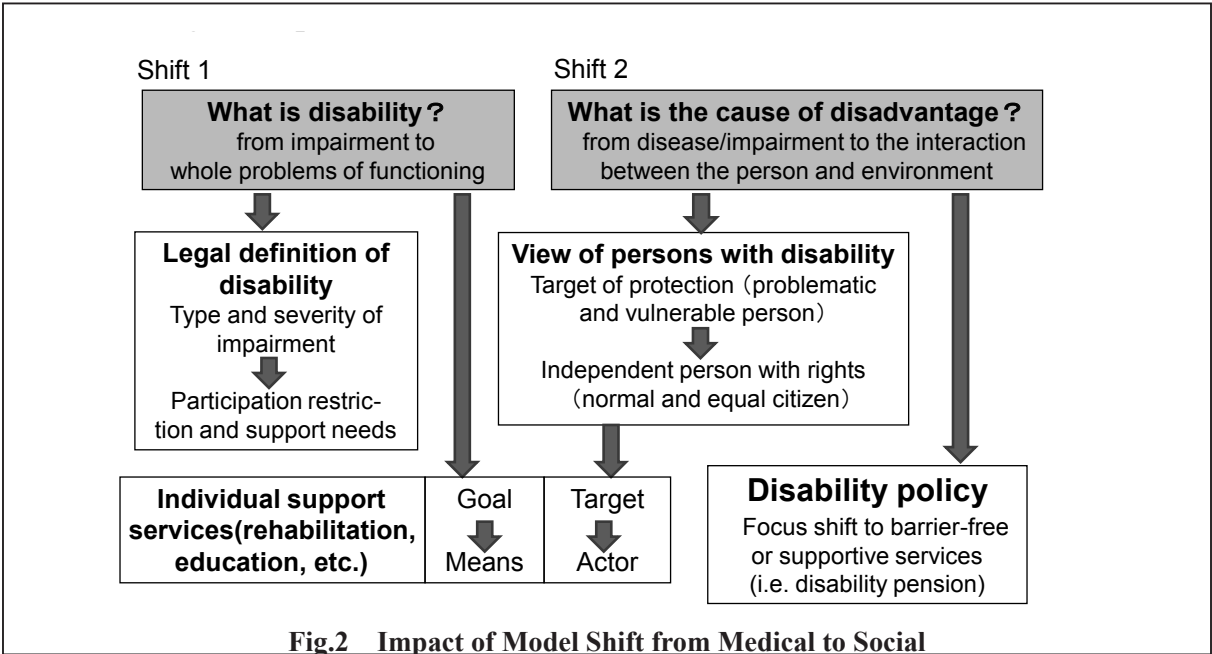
Shift 1

What is disability？
from impairment to whole problems of functioning

Shift 2

What is the cause of disadvantage？
from disease/impairment to the interaction between the person and environment

Legal definition of disability
Type and severity of impairment

Participation restriction and support needs

View of persons with disability
Target of protection（problematic and vulnerable person）

Independent person with rights（normal and equal citizen）

| Individual support services(rehabilitation, education, etc.) | Goal Means | Target Actor |
|---|---|---|

Disability policy
Focus shift to barrier-free or supportive services (i.e. disability pension)

Fig.2 Impact of Model Shift from Medical to Social